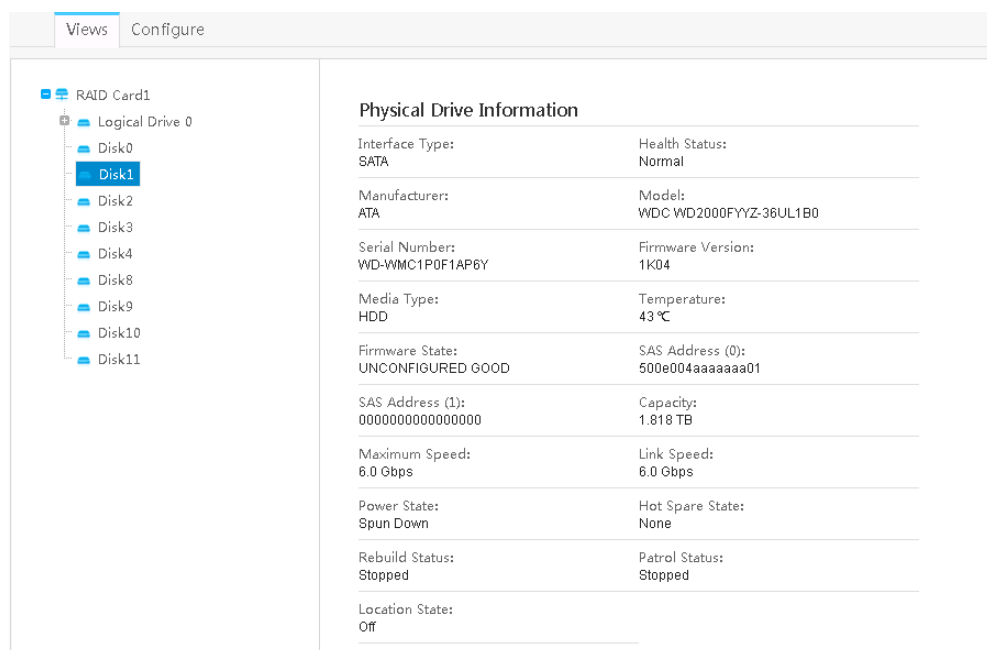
Views Configure

RAID Card1
Logical Drive 0
Disk0
Disk1
Disk2
Disk3
Disk4
Disk8
Disk9
Disk10
Disk11

Physical Drive Information

| | |
|---|---|
| Interface Type: SATA | Health Status: Normal |
| Manufacturer: ATA | Model: WDC WD2000FYYZ-36UL1B0 |
| Serial Number: WD-WMC1P0F1AP6Y | Firmware Version: 1K04 |
| Media Type: HDD | Temperature: 43 ℃ |
| Firmware State: UNCONFIGURED GOOD | SAS Address (0): 500e004aaaaaaa01 |
| SAS Address (1): 0000000000000000 | Capacity: 1.818 TB |
| Maximum Speed: 6.0 Gbps | Link Speed: 6.0 Gbps |
| Power State: Spun Down | Hot Spare State: None |
| Rebuild Status: Stopped | Patrol Status: Stopped |
| Location State: Off | |